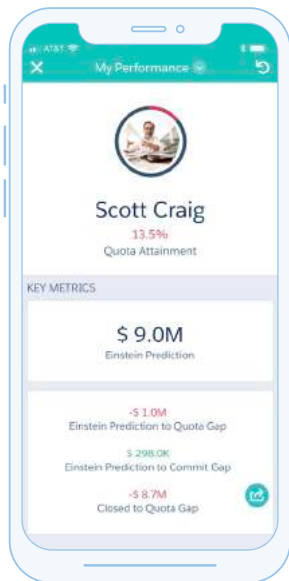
AT&T

My Performance

Scott Craig

13.5%

Quota Attainment

KEY METRICS

$ 9.0M

Einstein Prediction

-$ 1.0M

Einstein Prediction to Quota Gap

$ 298.0K

Einstein Prediction to Commit Gap

-$ 8.7M

Closed to Quota Gap